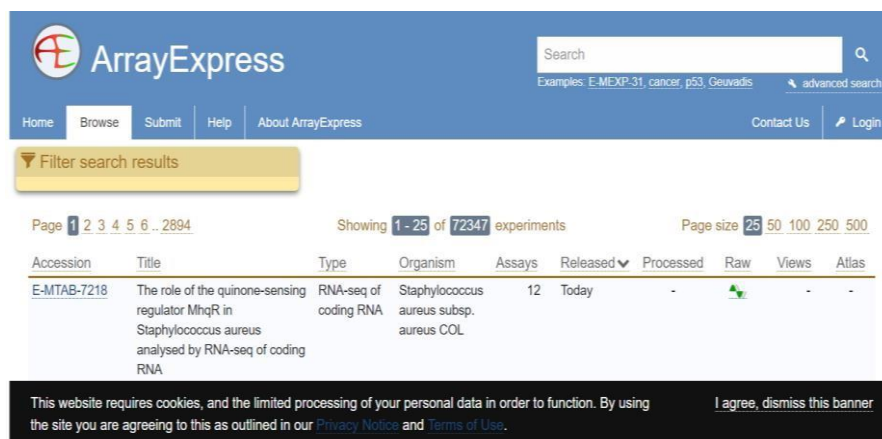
ArrayExpress

Search

Examples: E-MEXP-31, cancer, p53, Geuvadis

advanced search

Home Browse Submit Help About ArrayExpress Contact Us Login

Filter search results

Page 1 2 3 4 5 6 .. 2894

Showing 1 - 25 of 72347 experiments

Page size 25 50 100 250 500

| Accession | Title | Type | Organism | Assays | Released | Processed | Raw | Views | Atlas |
|---|---|---|---|---|---|---|---|---|---|
| E-MTAB-7218 | The role of the quinone-sensing regulator MhqR in Staphylococcus aureus analysed by RNA-seq of coding RNA | RNA-seq of coding RNA | Staphylococcus aureus subsp. aureus COL | 12 | Today | - | | - | - |

This website requires cookies, and the limited processing of your personal data in order to function. By using the site you are agreeing to this as outlined in our Privacy Notice and Terms of Use.

I agree, dismiss this banner